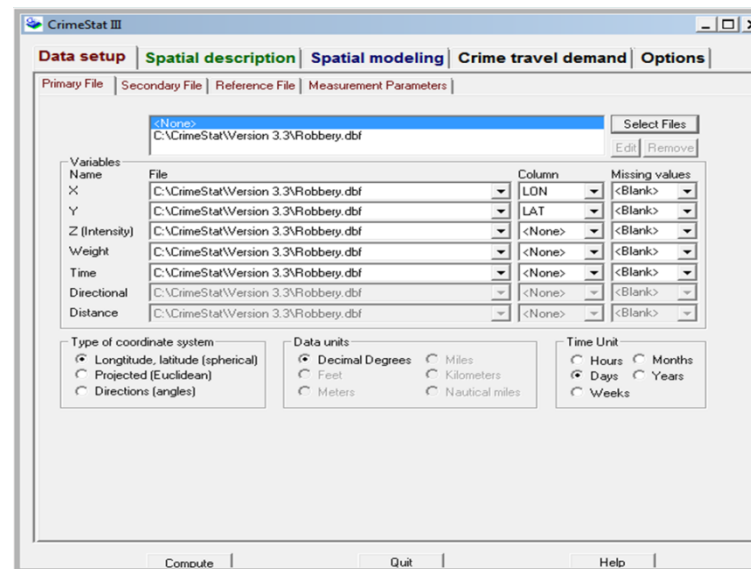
CrimeStat III

Data setup | Spatial description | Spatial modeling | Crime travel demand | Options

Primary File | Secondary File | Reference File | Measurement Parameters

<None>
C:\CrimeStat\Version 3.3\Robbery.dbf

Select Files

Edit | Remove

Variables

| Name | File | Column | Missing values |
|---|---|---|---|
| X | C:\CrimeStat\Version 3.3\Robbery.dbf | LON | <Blank> |
| Y | C:\CrimeStat\Version 3.3\Robbery.dbf | LAT | <Blank> |
| Z (Intensity) | C:\CrimeStat\Version 3.3\Robbery.dbf | <None> | <Blank> |
| Weight | C:\CrimeStat\Version 3.3\Robbery.dbf | <None> | <Blank> |
| Time | C:\CrimeStat\Version 3.3\Robbery.dbf | <None> | <Blank> |
| Directional | C:\CrimeStat\Version 3.3\Robbery.dbf | <None> | <Blank> |
| Distance | C:\CrimeStat\Version 3.3\Robbery.dbf | <None> | <Blank> |

Type of coordinate system
Longtitude, latitude (spherical)
Projected (Euclidean)
Directions (angles)

Data units
Decimal Degrees
Miles
Feet
Kilometers
Meters
Nautical miles

Time Unit
Hours
Months
Days
Years
Weeks

Compute | Quit | Help